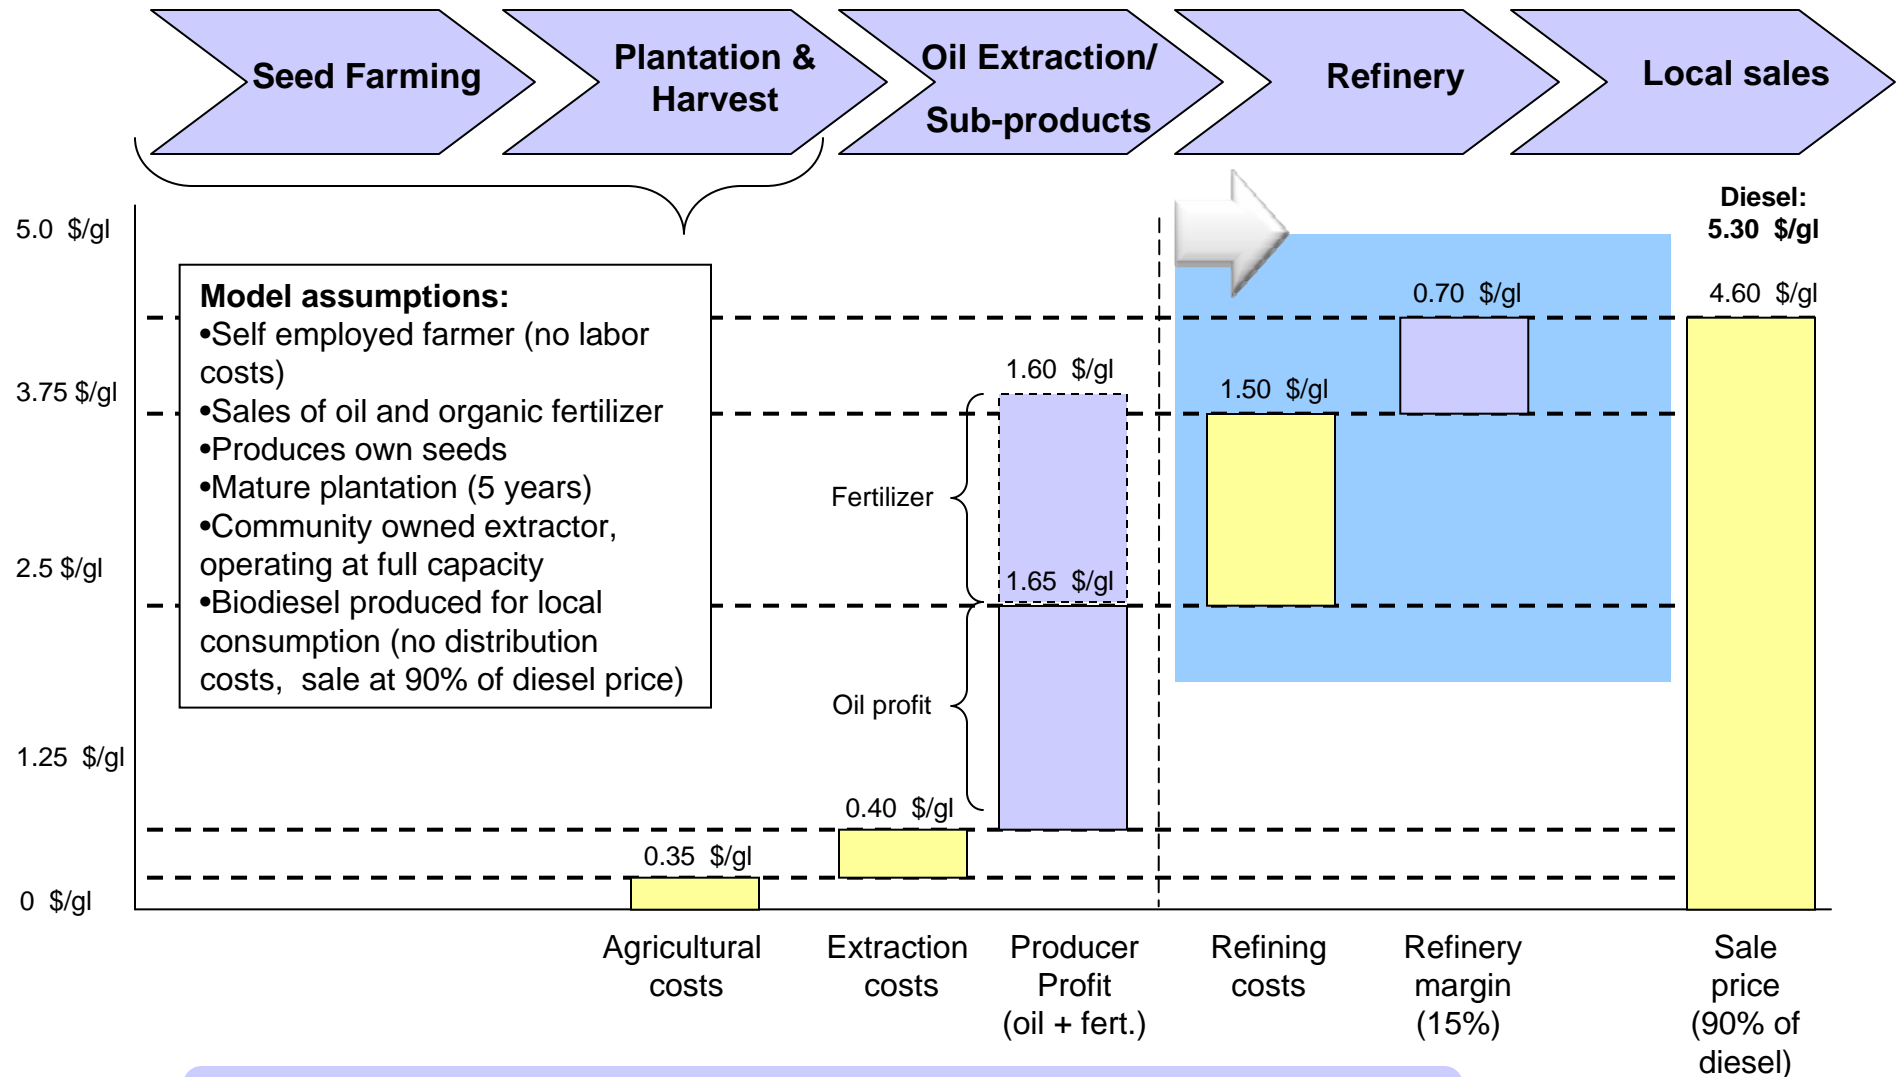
Seed Farming

Plantation & Harvest

Oil Extraction/ Sub-products

Refinery

Local sales

Diesel: 5.30 $/gl

5.0 $/gl

3.75 $/gl

2.5 $/gl

1.25 $/gl

0 $/gl

Model assumptions:
•Self employed farmer (no labor costs)
•Sales of oil and organic fertilizer
•Produces own seeds
•Mature plantation (5 years)
•Community owned extractor, operating at full capacity
•Biodiesel produced for local consumption (no distribution costs, sale at 90% of diesel price)

1.60 $/gl

Fertilizer

1.65 $/gl

Oil profit

0.40 $/gl

0.35 $/gl

1.50 $/gl

0.70 $/gl

4.60 $/gl

Agricultural costs

Extraction costs

Producer Profit (oil + fert.)

Refining costs

Refinery margin (15%)

Sale price (90% of diesel)